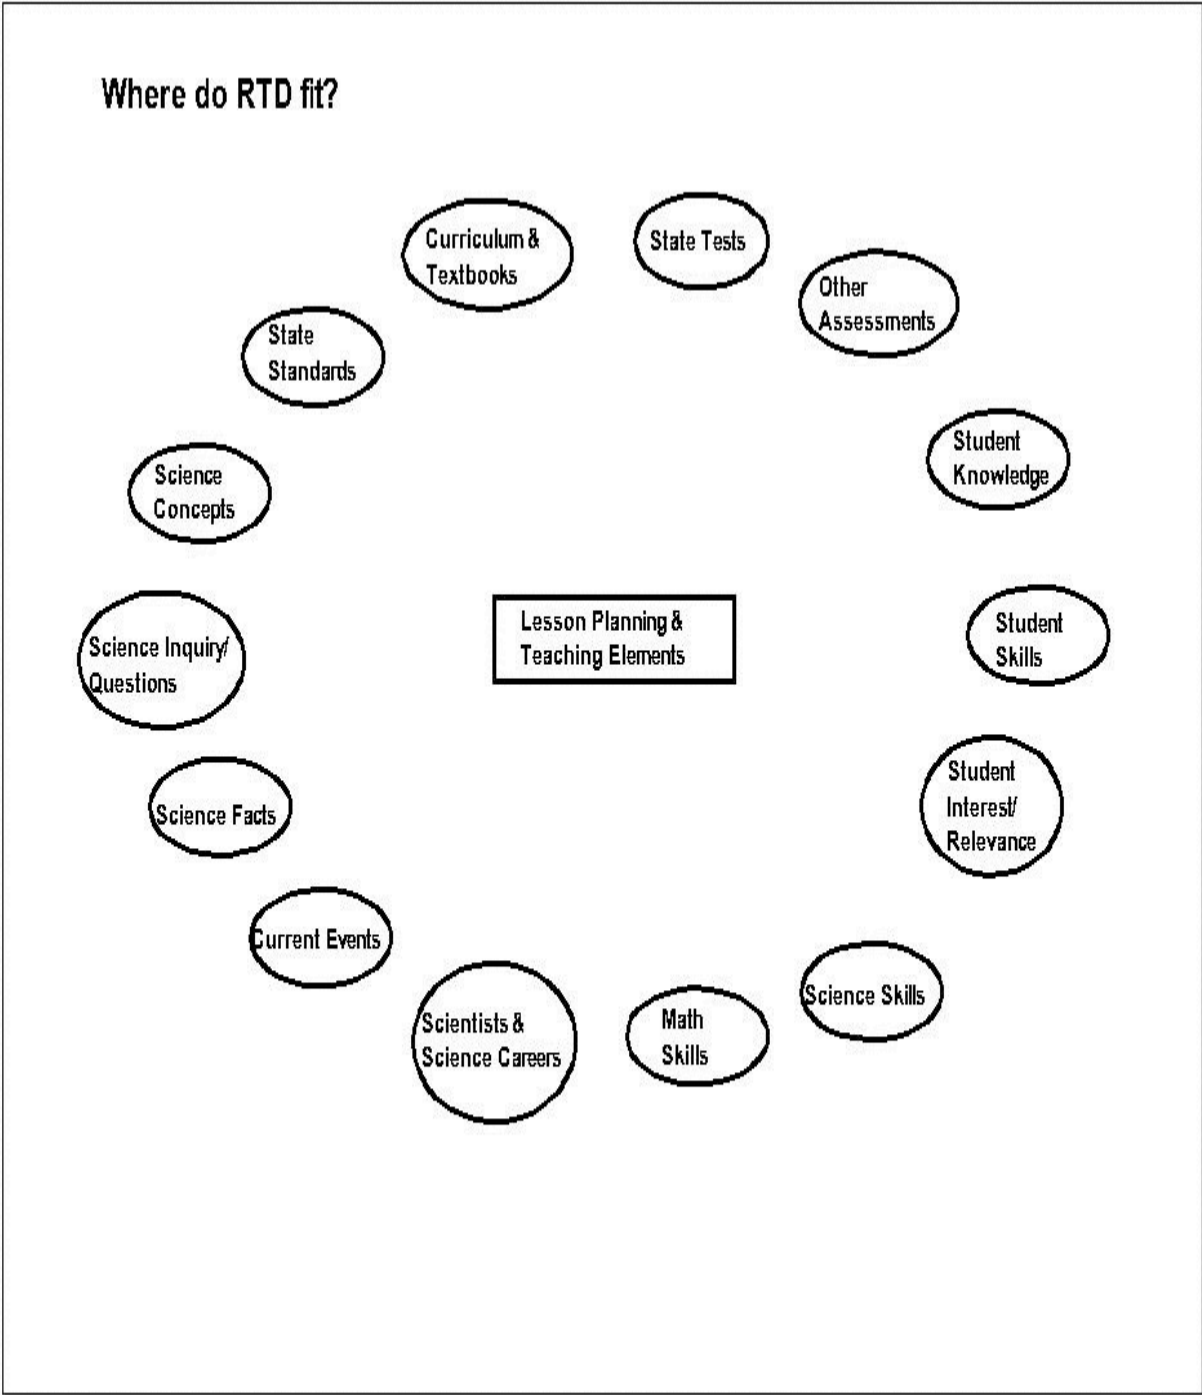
Where do RTD fit?

Curriculum & Textbooks

State Tests

Other Assessments

State Standards

Student Knowledge

Science Concepts

Lesson Planning & Teaching Elements

Science Inquiry/ Questions

Student Skills

Student Interest/ Relevance

Science Facts

Current Events

Science Skills

Scientists & Science Careers

Math Skills